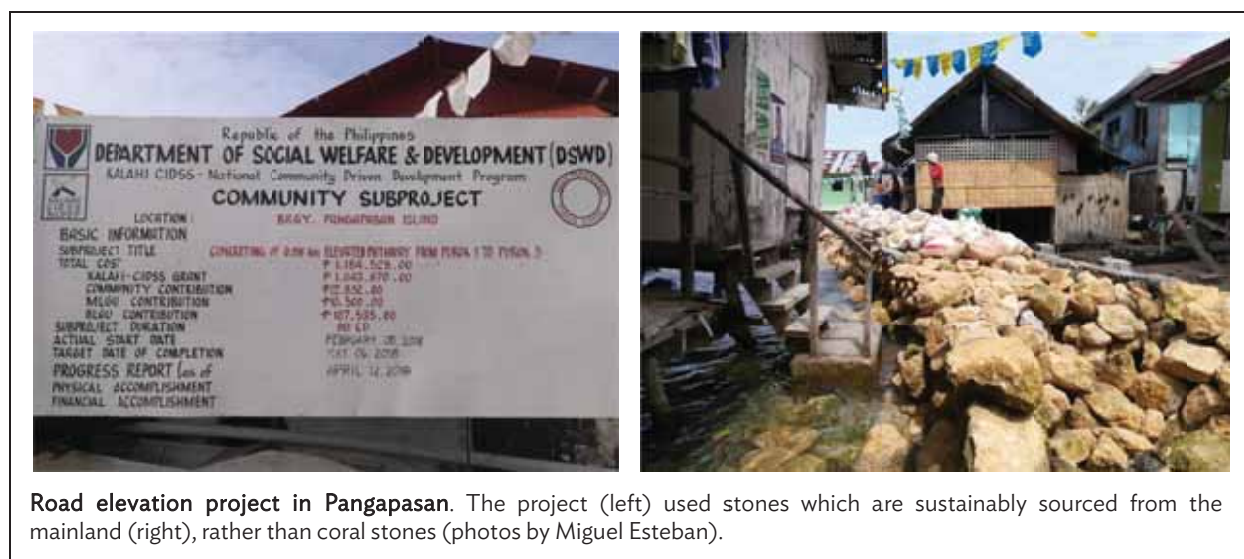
Republic of the Philippines
DEPARTMENT OF SOCIAL WELFARE & DEVELOPMENT (DSWD)
KALAHI CIDSS - National Community Driven Development Program
COMMUNITY SUBPROJECT
LOCATION : BRGY. PANGAPASAN ISLAND
BASIC INFORMATION
SUBPROJECT TITLE CONSTRUCTING OF 0.06 km ELEVATED PATHWAY FROM PUROK 1 TO PUROK 3
TOTAL COST ₱ 1,164,529.00
KALAHI-CIDSS GRANT ₱ 1,043,670.00
COMMUNITY CONTRIBUTION ₱12,852.00
MLGU CONTRIBUTION ₱10,500.00
BLGU CONTRIBUTION ₱ 107,505.00
SUBPROJECT DURATION 90 CD
ACTUAL START DATE FEBRUARY 28, 2018
TARGET DATE OF COMPLETION MAY 06, 2018
PROGRESS REPORT (as of APRIL 12, 2018
PHYSICAL ACCOMPLISHMENT
FINANCIAL ACCOMPLISHMENT

Road elevation project in Pangapasan. The project (left) used stones which are sustainably sourced from the mainland (right), rather than coral stones (photos by Miguel Esteban).